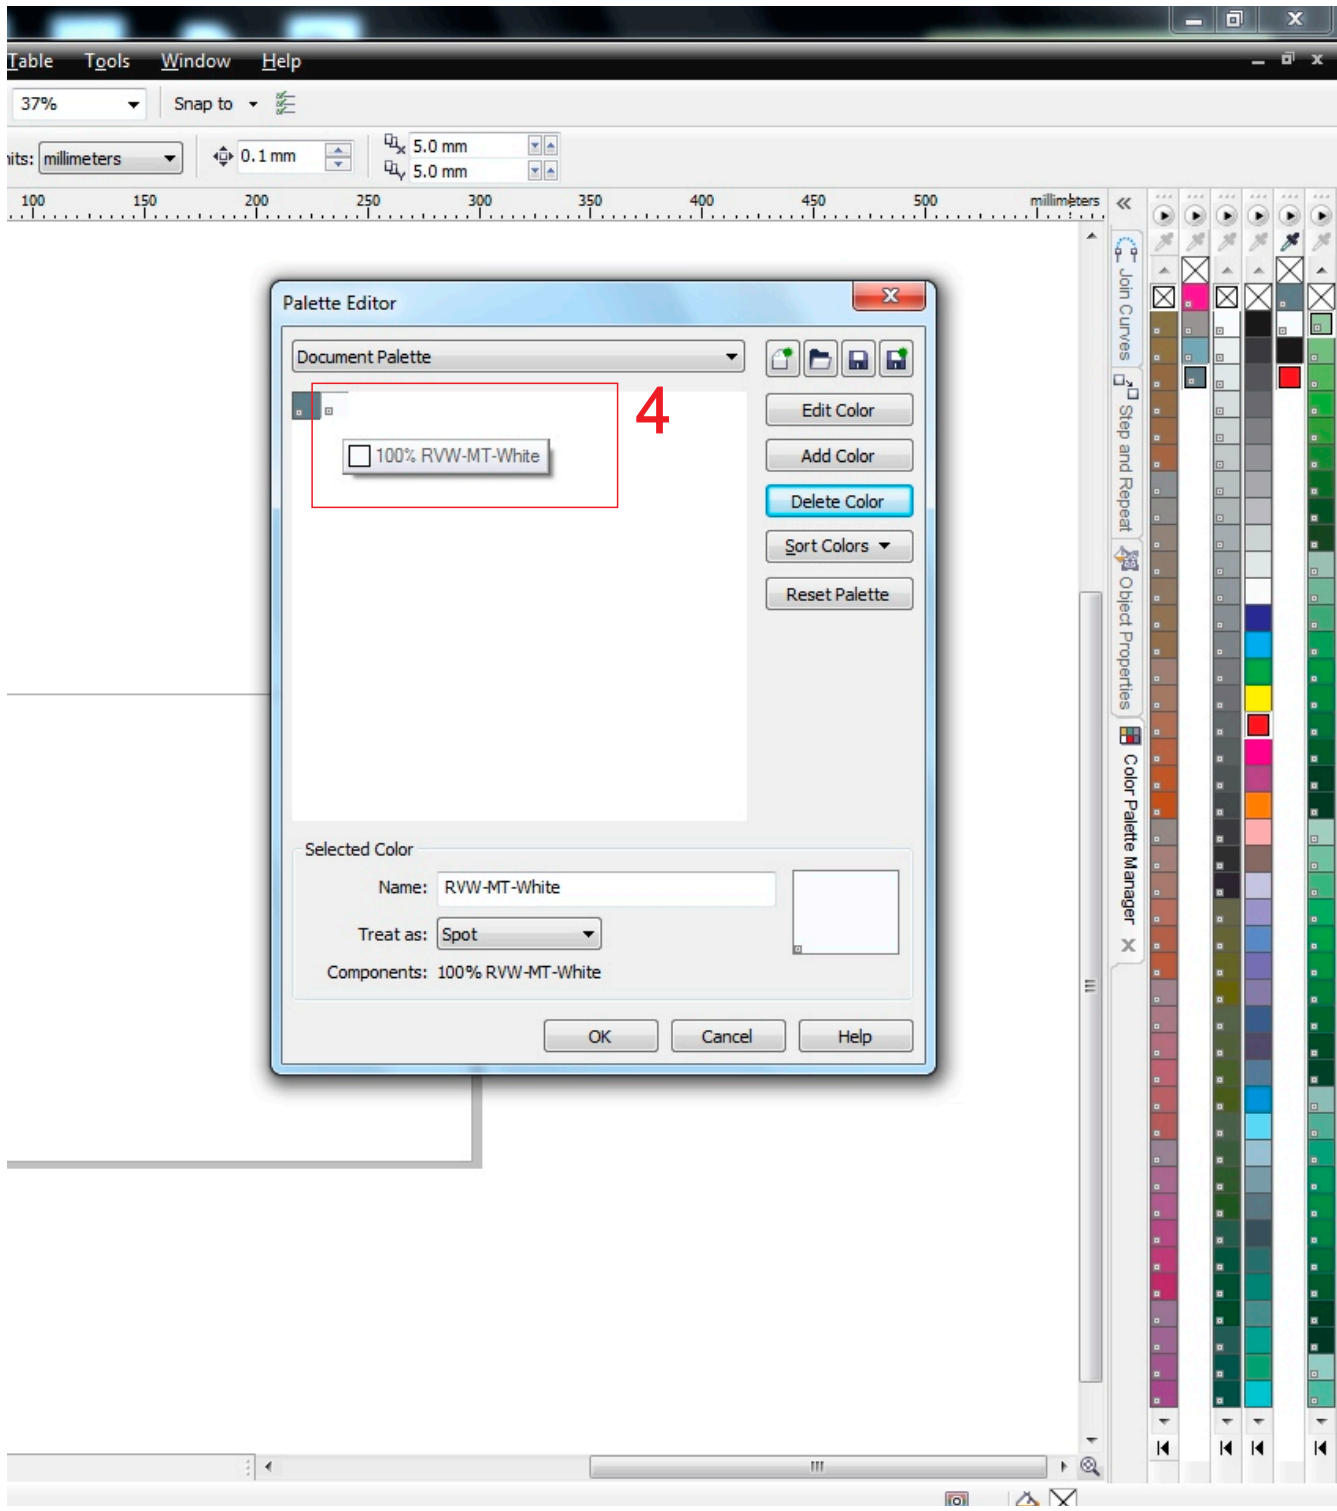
Table Tools Window Help

37% Snap to

its: millimeters 0.1 mm 5.0 mm 5.0 mm

100 150 200 250 300 350 400 450 500 millimeters

Palette Editor

Document Palette

4

100% RVW-MT-White

Edit Color

Add Color

Delete Color

Sort Colors

Reset Palette

Selected Color

Name: RVW-MT-White

Treat as: Spot

Components: 100% RVW-MT-White

OK Cancel Help

Join Curves

Step and Repeat

Object Properties

Color Palette Manager